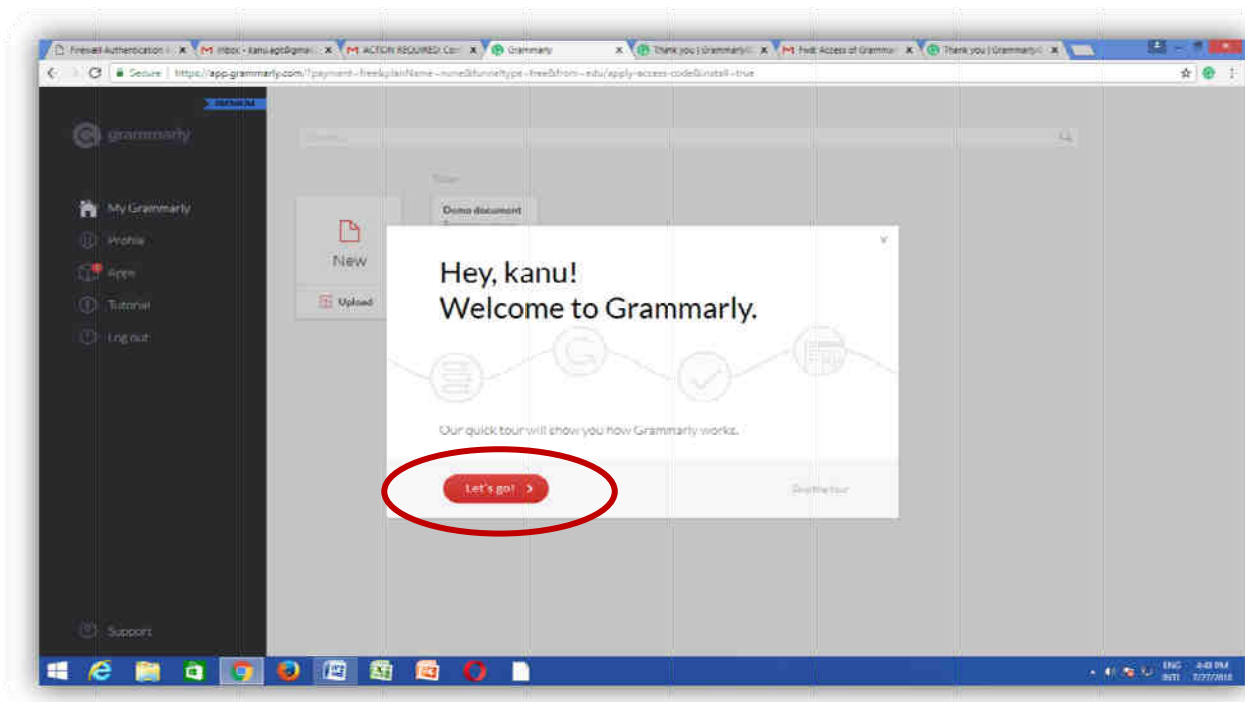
Firewall Authentication | ×
Inbox - kanu.agt@gmail ×
ACTION REQUIRED: Con ×
Grammarly ×
Thank you | Grammarly ×
Fwd: Access of Grammar ×
Thank you | Grammarly ×

Secure | https://app.grammarly.com/?payment=free&planName=none&funneltype=free&from=edu/apply-access-code&install=true

PREMIUM
grammarly

Search...

My Grammarly
Profile
Apps
Tutorial
Log out

Support

Today

New
Upload

Demo document

Hey, kanu!
Welcome to Grammarly.

Our quick tour will show you how Grammarly works.

Let's go! >

Skip the tour

ENG INTL 4:48 PM 7/27/2018